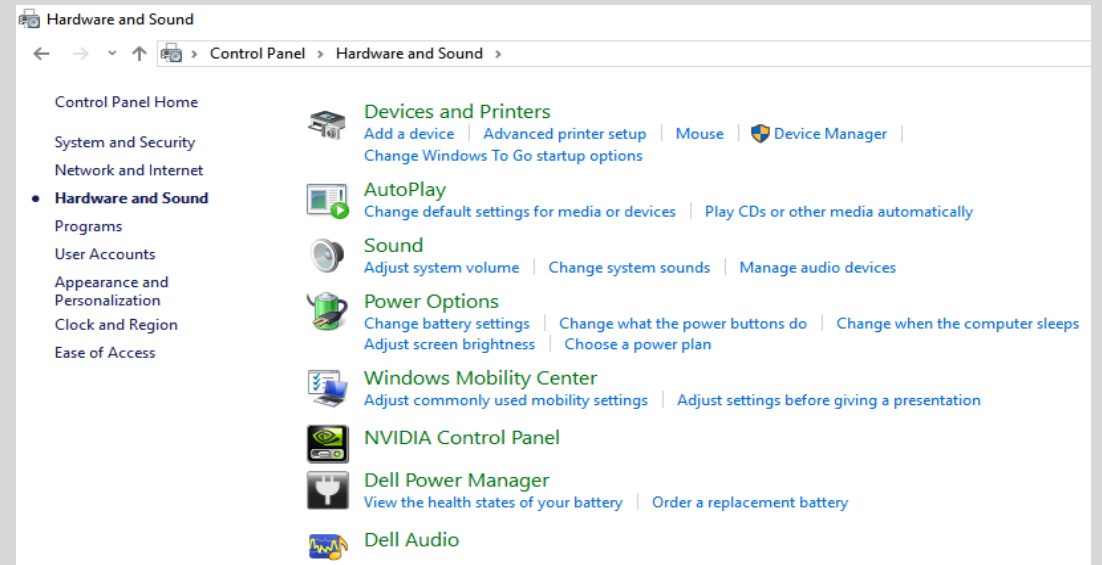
Hardware and Sound

Control Panel › Hardware and Sound ›

Control Panel Home

System and Security
Network and Internet
Hardware and Sound
Programs
User Accounts
Appearance and Personalization
Clock and Region
Ease of Access

Devices and Printers
Add a device | Advanced printer setup | Mouse | Device Manager |
Change Windows To Go startup options

AutoPlay
Change default settings for media or devices | Play CDs or other media automatically

Sound
Adjust system volume | Change system sounds | Manage audio devices

Power Options
Change battery settings | Change what the power buttons do | Change when the computer sleeps
Adjust screen brightness | Choose a power plan

Windows Mobility Center
Adjust commonly used mobility settings | Adjust settings before giving a presentation

NVIDIA Control Panel

Dell Power Manager
View the health states of your battery | Order a replacement battery

Dell Audio